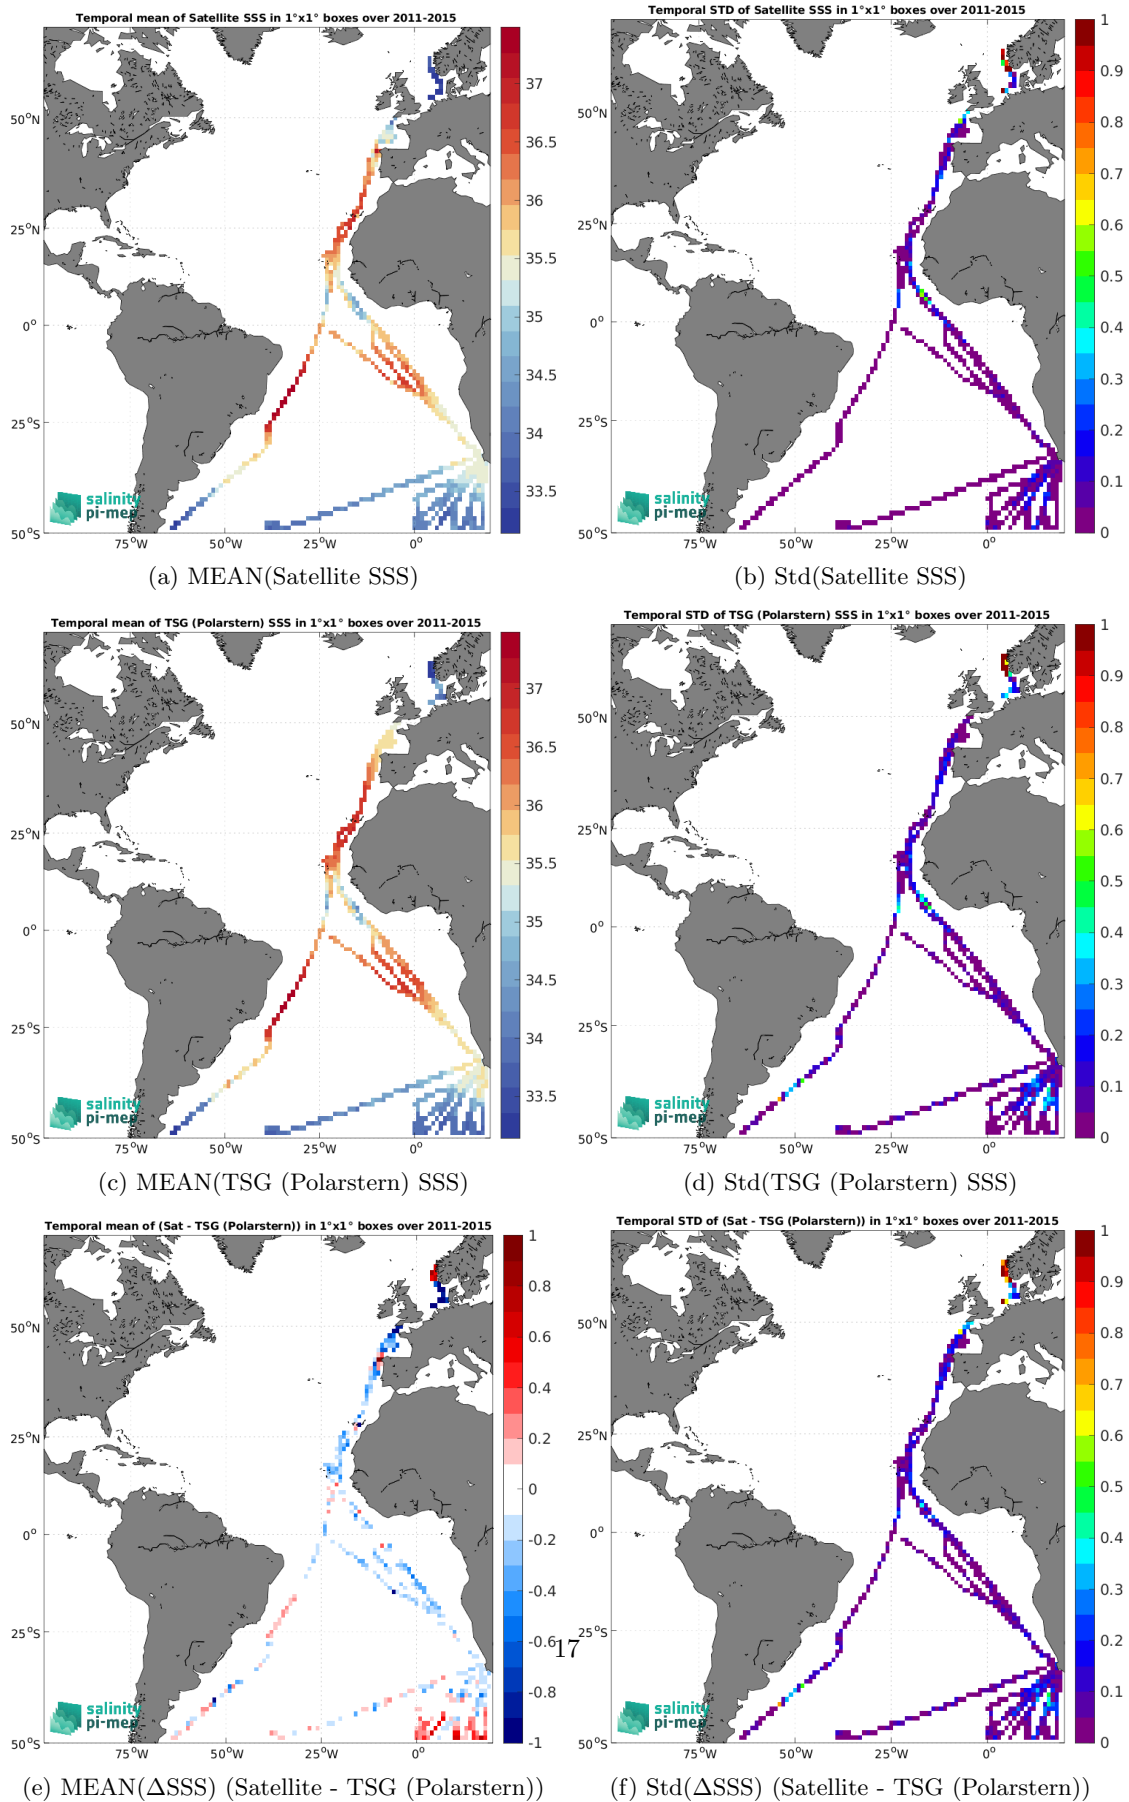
Temporal mean of Satellite SSS in 1°x1° boxes over 2011-2015

50°N
25°N
0°
25°S
50°S
75°W 50°W 25°W 0°

37
36.5
36
35.5
35
34.5
34
33.5

salinity pi-mep

(a) MEAN(Satellite SSS)

Temporal STD of Satellite SSS in 1°x1° boxes over 2011-2015

50°N
25°N
0°
25°S
50°S
75°W 50°W 25°W 0°

1
0.9
0.8
0.7
0.6
0.5
0.4
0.3
0.2
0.1
0

salinity pi-mep

(b) Std(Satellite SSS)

Temporal mean of TSG (Polarstern) SSS in 1°x1° boxes over 2011-2015

50°N
25°N
0°
25°S
50°S
75°W 50°W 25°W 0°

37
36.5
36
35.5
35
34.5
34
33.5

salinity pi-mep

(c) MEAN(TSG (Polarstern) SSS)

Temporal STD of TSG (Polarstern) SSS in 1°x1° boxes over 2011-2015

50°N
25°N
0°
25°S
50°S
75°W 50°W 25°W 0°

1
0.9
0.8
0.7
0.6
0.5
0.4
0.3
0.2
0.1
0

salinity pi-mep

(d) Std(TSG (Polarstern) SSS)

Temporal mean of (Sat - TSG (Polarstern)) in 1°x1° boxes over 2011-2015

50°N
25°N
0°
25°S
50°S
75°W 50°W 25°W 0°

1
0.8
0.6
0.4
0.2
0
-0.2
-0.4
-0.6
-0.8
-1

salinity pi-mep

(e) MEAN(ΔSSS) (Satellite - TSG (Polarstern))

17

Temporal STD of (Sat - TSG (Polarstern)) in 1°x1° boxes over 2011-2015

50°N
25°N
0°
25°S
50°S
75°W 50°W 25°W 0°

1
0.9
0.8
0.7
0.6
0.5
0.4
0.3
0.2
0.1
0

salinity pi-mep

(f) Std(ΔSSS) (Satellite - TSG (Polarstern))